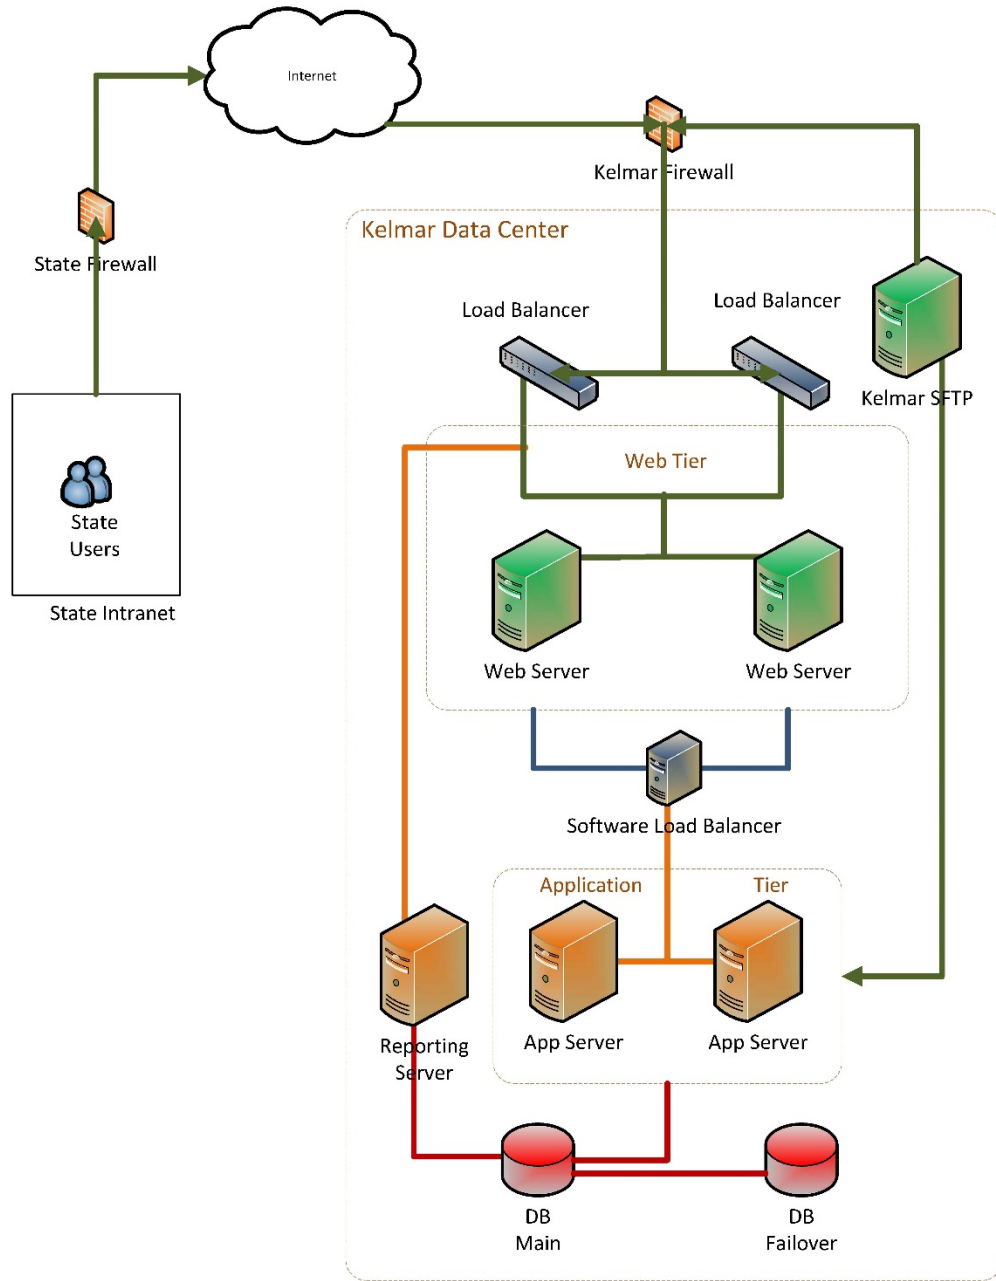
Internet

Kelmar Firewall

State Firewall

Kelmar Data Center

Load Balancer

Load Balancer

Kelmar SFTP

State Users

State Intranet

Web Tier

Web Server

Web Server

Software Load Balancer

Application Tier

Reporting Server

App Server

App Server

DB Main

DB Failover